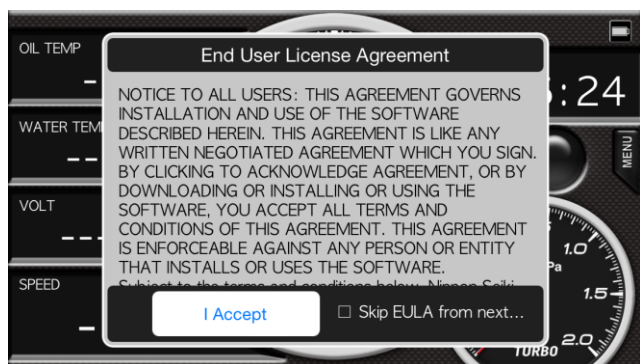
OIL TEMP
-
WATER TEM
--
VOLT
---
SPEED
-

End User License Agreement

NOTICE TO ALL USERS: THIS AGREEMENT GOVERNS INSTALLATION AND USE OF THE SOFTWARE DESCRIBED HEREIN. THIS AGREEMENT IS LIKE ANY WRITTEN NEGOTIATED AGREEMENT WHICH YOU SIGN. BY CLICKING TO ACKNOWLEDGE AGREEMENT, OR BY DOWNLOADING OR INSTALLING OR USING THE SOFTWARE, YOU ACCEPT ALL TERMS AND CONDITIONS OF THIS AGREEMENT. THIS AGREEMENT IS ENFORCEABLE AGAINST ANY PERSON OR ENTITY THAT INSTALLS OR USES THE SOFTWARE.
Subject to the terms and conditions below, Nippon Seiki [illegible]

I Accept
☐ Skip EULA from next...

:24
MENU
1.0
Pa
1.5
2.0
TURBO